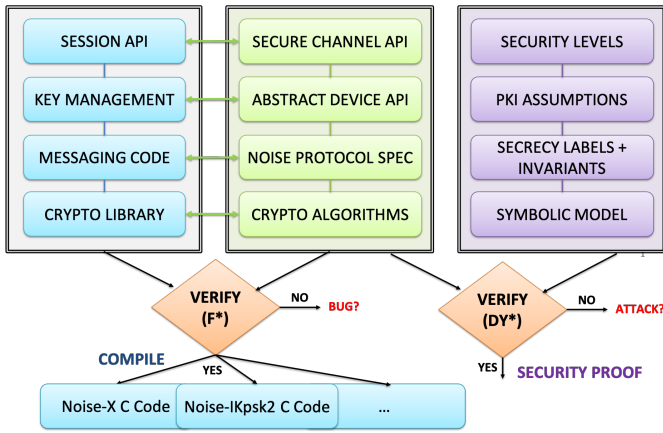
SESSION API

KEY MANAGEMENT

MESSAGING CODE

CRYPTO LIBRARY

SECURE CHANNEL API

ABSTRACT DEVICE API

NOISE PROTOCOL SPEC

CRYPTO ALGORITHMS

SECURITY LEVELS

PKI ASSUMPTIONS

SECRECY LABELS + INVARIANTS

SYMBOLIC MODEL

VERIFY (F*)

NO

BUG?

VERIFY (DY*)

NO

ATTACK?

COMPILE

YES

YES

SECURITY PROOF

Noise-X C Code

Noise-IKpsk2 C Code

...